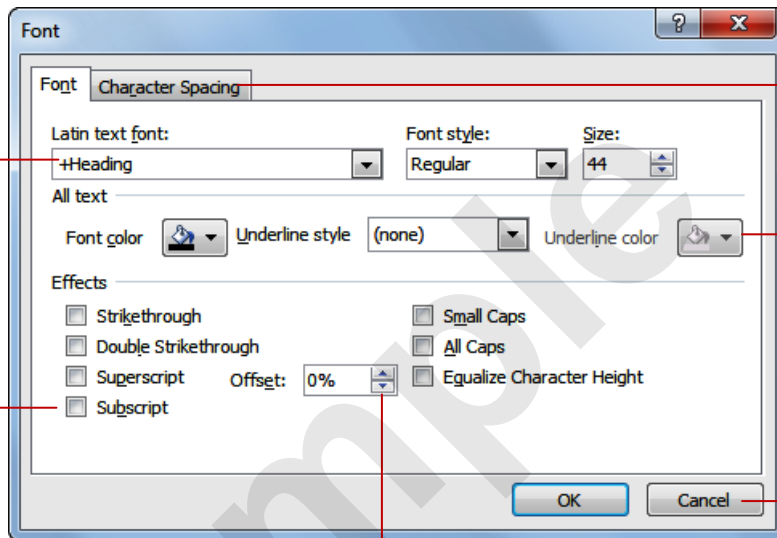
Font

Font | Character Spacing

Latin text font: +Heading

Font style: Regular

Size: 44

All text

Font color

Underline style (none)

Underline color

Effects

Strikethrough

Double Strikethrough

Superscript

Offset: 0%

Subscript

Small Caps

All Caps

Equalize Character Height

OK

Cancel

mple